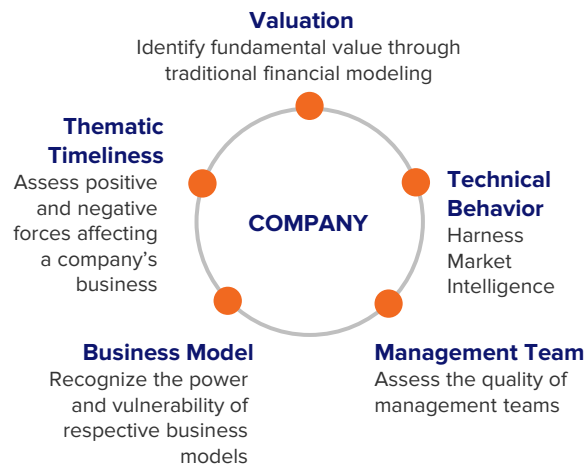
Valuation
Identify fundamental value through traditional financial modeling

Technical Behavior
Harness Market Intelligence

Management Team
Assess the quality of management teams

Business Model
Recognize the power and vulnerability of respective business models

Thematic Timeliness
Assess positive and negative forces affecting a company's business

COMPANY